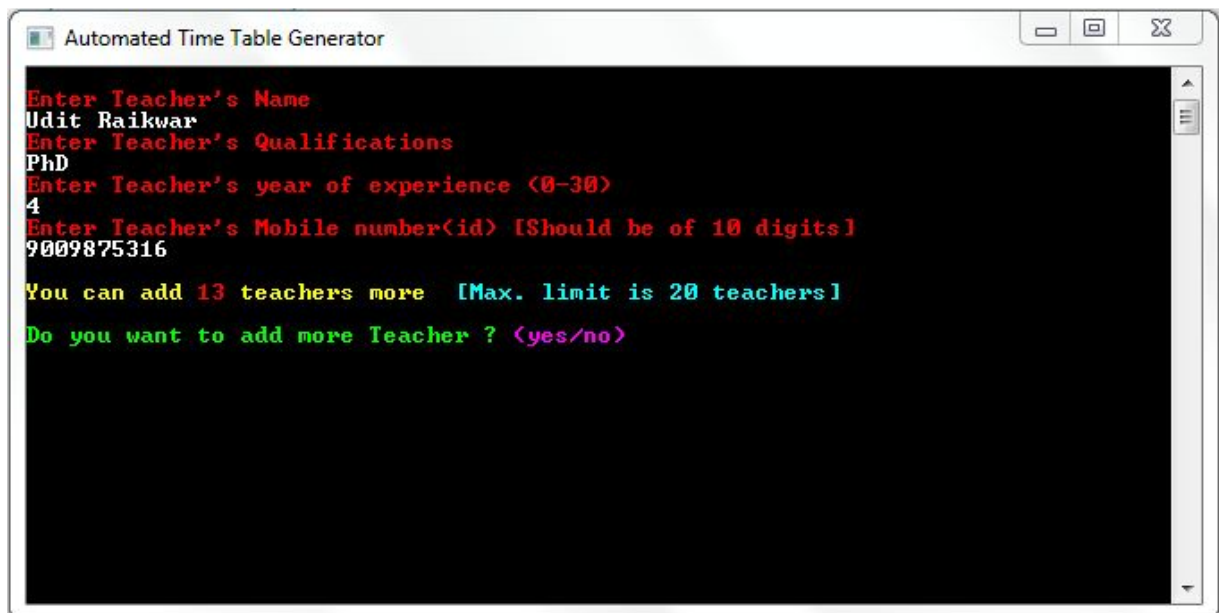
Automated Time Table Generator

Enter Teacher's Name
Udit Raikwar
Enter Teacher's Qualifications
PhD
Enter Teacher's year of experience (0-30)
4
Enter Teacher's Mobile number(id) [Should be of 10 digits]
9009875316

You can add 13 teachers more [Max. limit is 20 teachers]

Do you want to add more Teacher ? (yes/no)